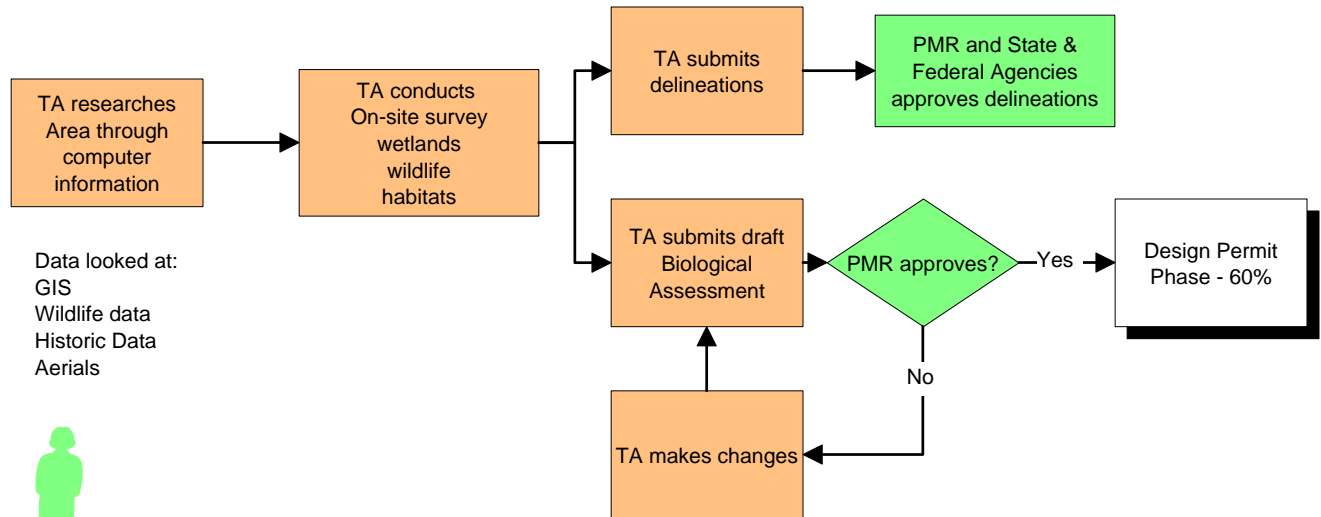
TA researches Area through computer information

Data looked at:
GIS
Wildlife data
Historic Data
Aerials

TA conducts On-site survey wetlands wildlife habitats

TA submits delineations

PMR and State & Federal Agencies approves delineations

TA submits draft Biological Assessment

PMR approves?

Yes

Design Permit Phase - 60%

No

TA makes changes